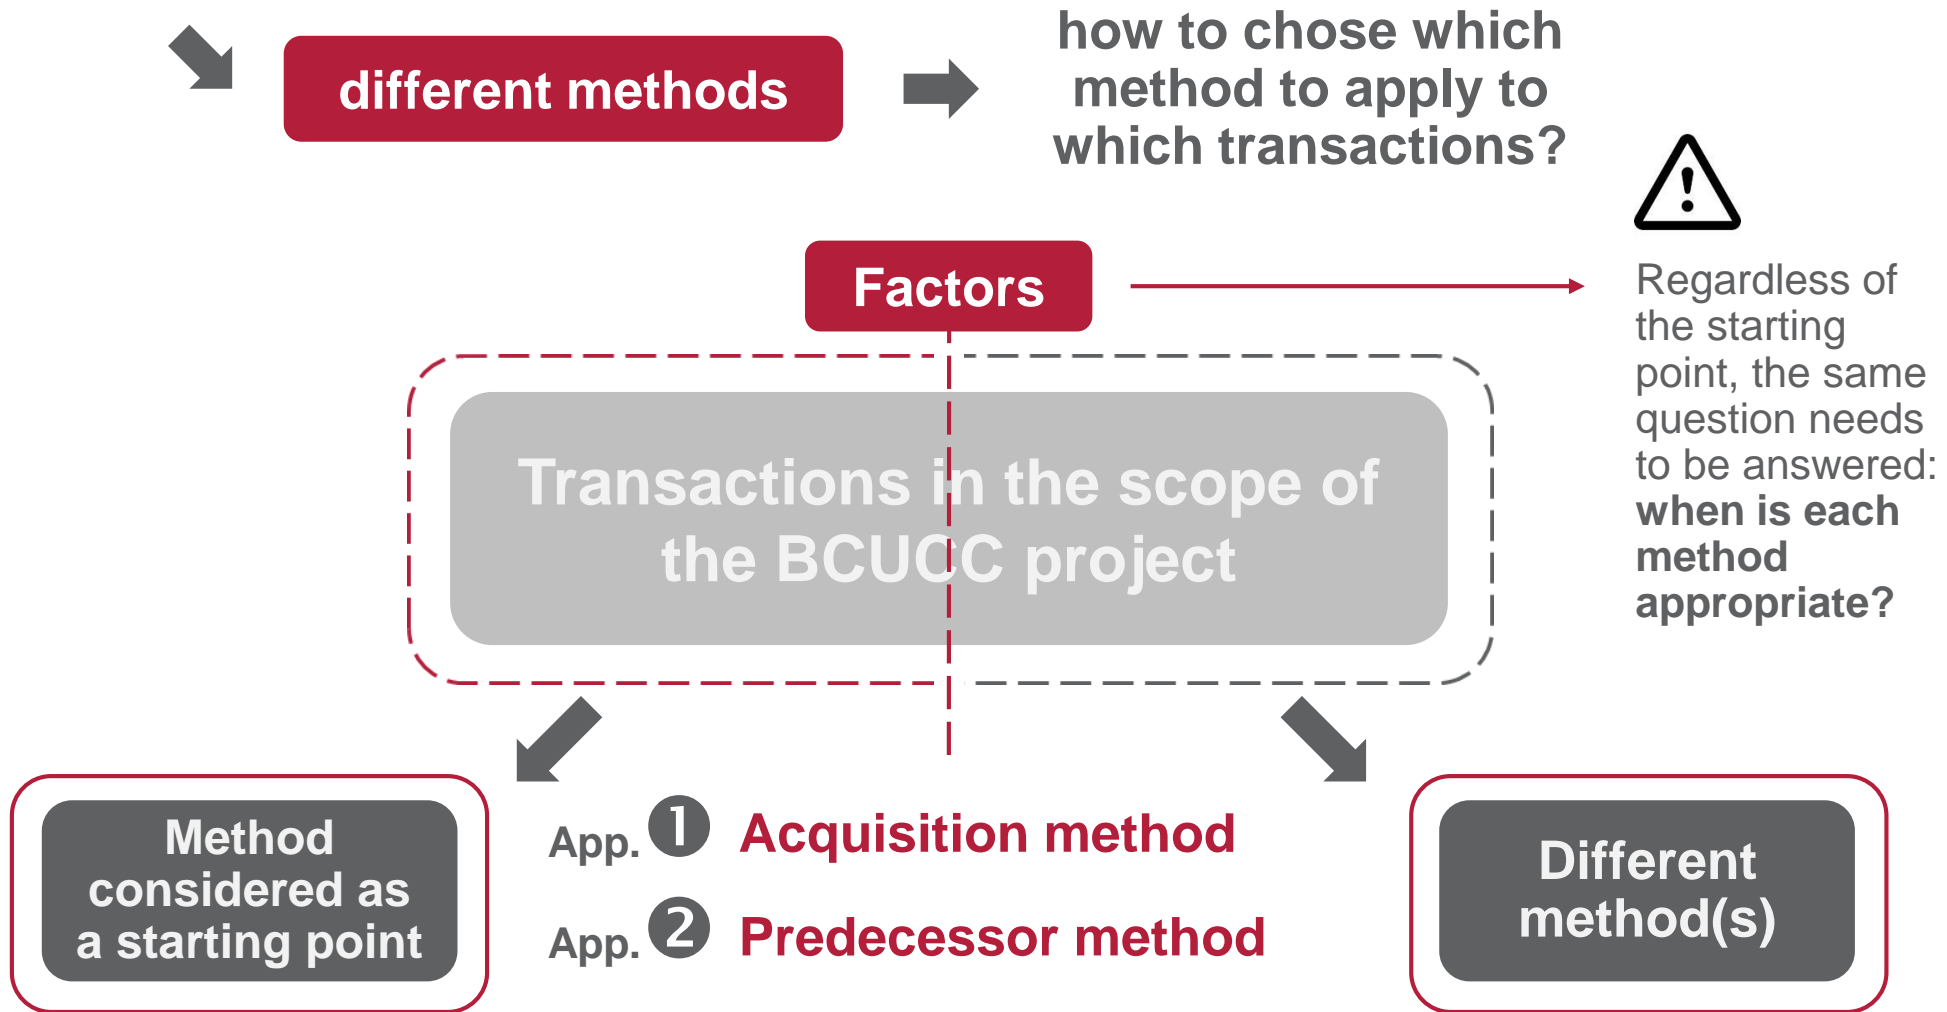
different methods

how to chose which method to apply to which transactions?

Factors

Regardless of the starting point, the same question needs to be answered: **when is each method appropriate?**

Transactions in the scope of the BCUCC project

Method considered as a starting point

App. 1 Acquisition method

App. 2 Predecessor method

Different method(s)